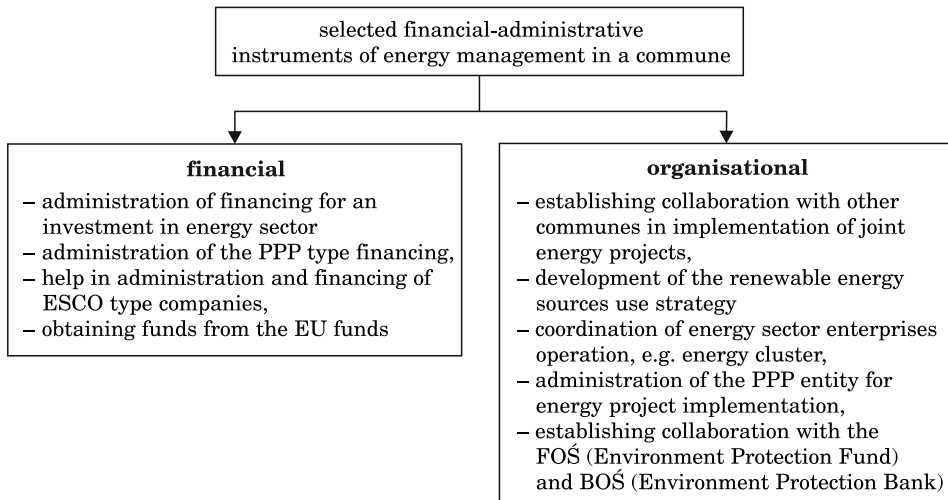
selected financial-administrative instruments of energy management in a commune

financial
– administration of financing for an investment in energy sector
– administration of the PPP type financing,
– help in administration and financing of ESCO type companies,
– obtaining funds from the EU funds

organisational
– establishing collaboration with other communes in implementation of joint energy projects,
– development of the renewable energy sources use strategy
– coordination of energy sector enterprises operation, e.g. energy cluster,
– administration of the PPP entity for energy project implementation,
– establishing collaboration with the FOŚ (Environment Protection Fund) and BOŚ (Environment Protection Bank)